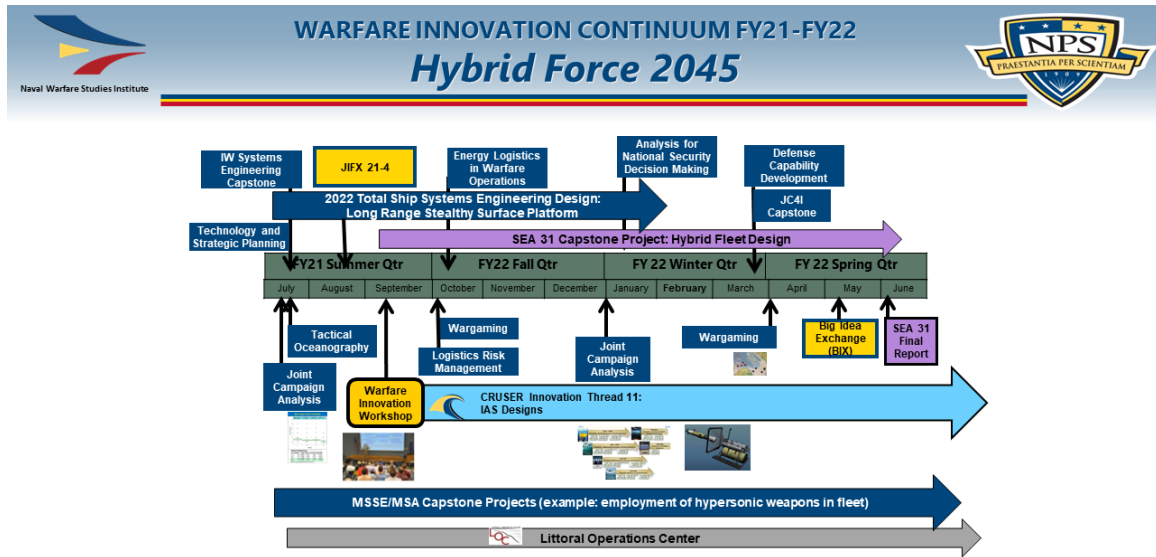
Naval Warfare Studies Institute

WARFARE INNOVATION CONTINUUM FY21-FY22
Hybrid Force 2045

NPS
PRAESTANTIA PER SCIENTIAM
1909

IW Systems Engineering Capstone

JIFX 21-4

Energy Logistics in Warfare Operations

Analysis for National Security Decision Making

Defense Capability Development

2022 Total Ship Systems Engineering Design: Long Range Stealthy Surface Platform

JC4I Capstone

Technology and Strategic Planning

SEA 31 Capstone Project: Hybrid Fleet Design

FY21 Summer Qtr

FY22 Fall Qtr

FY 22 Winter Qtr

FY 22 Spring Qtr

July

August

September

October

November

December

January

February

March

April

May

June

Tactical Oceanography

Wargaming

Logistics Risk Management

Joint Campaign Analysis

Wargaming

Big Idea Exchange (BIX)

SEA 31 Final Report

Joint Campaign Analysis

Warfare Innovation Workshop

CRUSER Innovation Thread 11: IAS Designs

MSSE/MSA Capstone Projects (example: employment of hypersonic weapons in fleet)

Littoral Operations Center